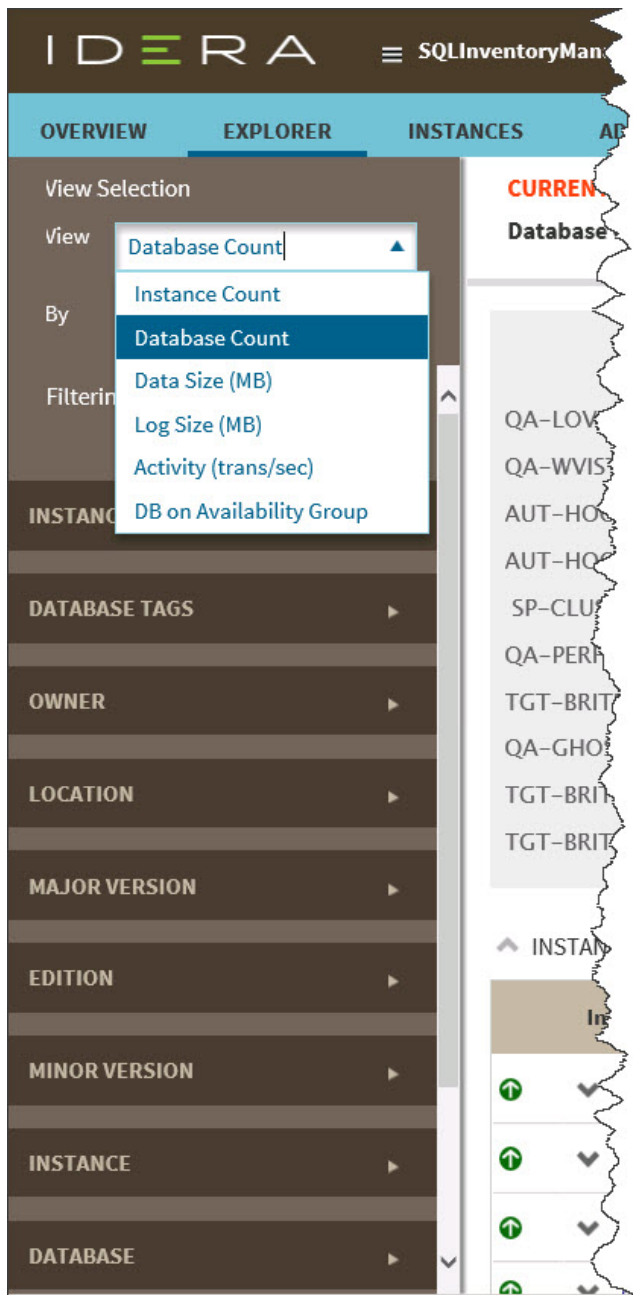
IDERA ≡ SQLInventoryMan

OVERVIEW EXPLORER INSTANCES AD

View Selection

View Database Count

Instance Count
Database Count
Data Size (MB)
Log Size (MB)
Activity (trans/sec)
DB on Availability Group

By

Filterin

INSTANC

DATABASE TAGS

OWNER

LOCATION

MAJOR VERSION

EDITION

MINOR VERSION

INSTANCE

DATABASE

CURREN
Database

QA-LOV
QA-WVIS
AUT-HO
AUT-HO
SP-CLU
QA-PERF
TGT-BRIT
QA-GHO
TGT-BRI
TGT-BRIT

INSTAN

In